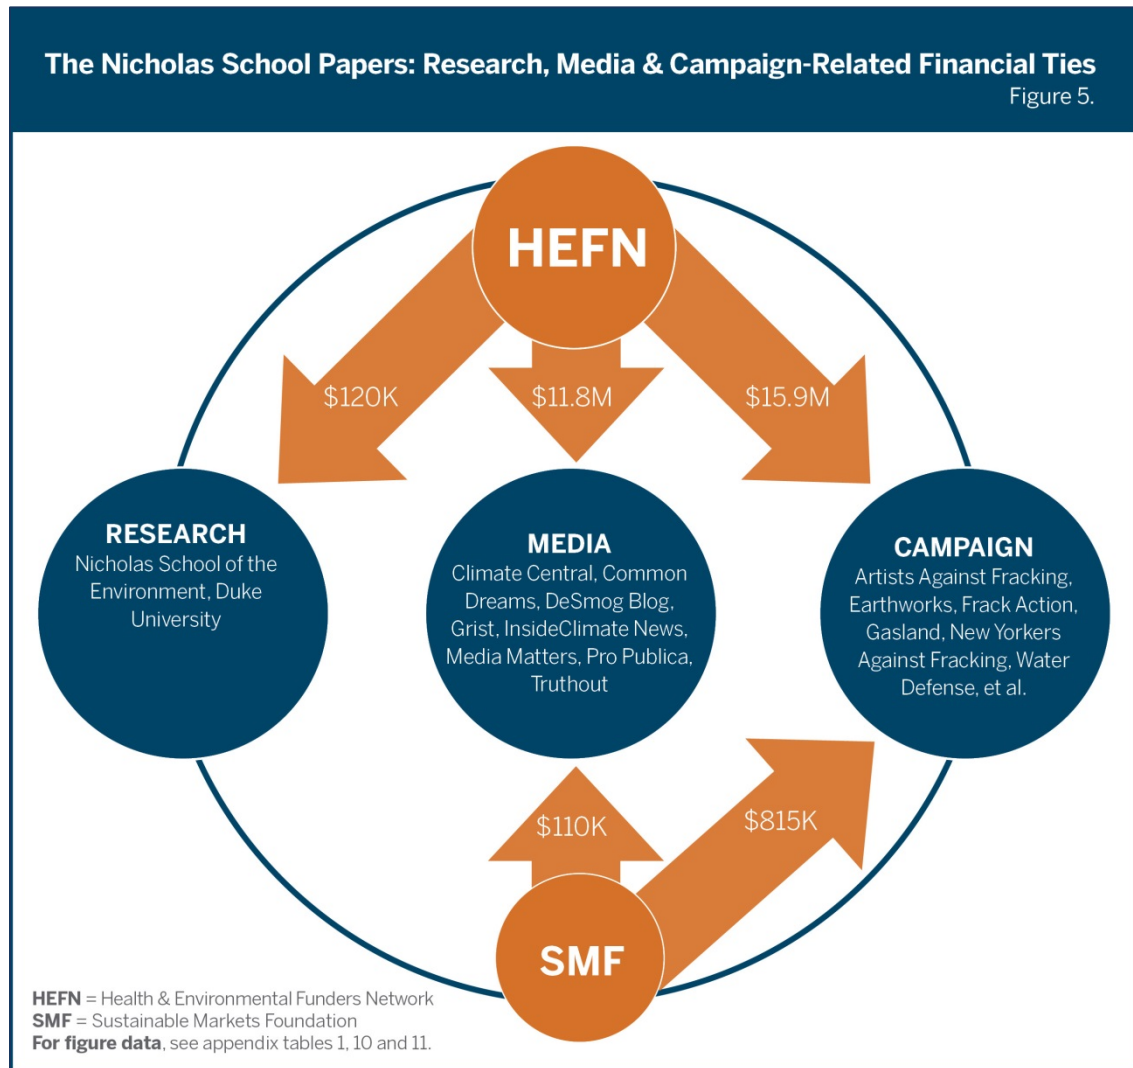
The Nicholas School Papers: Research, Media & Campaign-Related Financial Ties
Figure 5.

HEFN

$120K

$11.8M

$15.9M

RESEARCH
Nicholas School of the Environment, Duke University

MEDIA
Climate Central, Common Dreams, DeSmog Blog, Grist, InsideClimate News, Media Matters, Pro Publica, Truthout

CAMPAIGN
Artists Against Fracking, Earthworks, Frack Action, Gasland, New Yorkers Against Fracking, Water Defense, et al.

$110K

$815K

SMF

HEFN = Health & Environmental Funders Network
SMF = Sustainable Markets Foundation
For figure data, see appendix tables 1, 10 and 11.